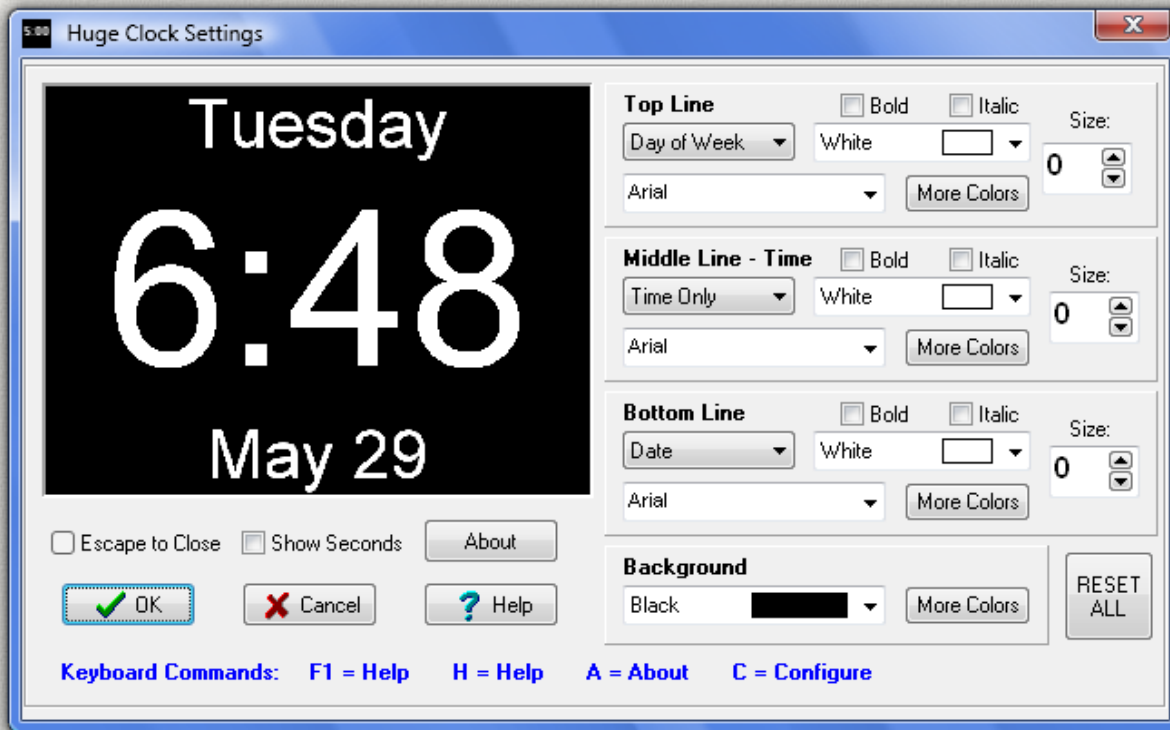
5:00 Huge Clock Settings

X

Tuesday

6:48

May 29

Escape to Close

Show Seconds

About

OK

Cancel

Help

Top Line

Bold

Italic

Size:

Day of Week

White

0

Arial

More Colors

Middle Line - Time

Bold

Italic

Size:

Time Only

White

0

Arial

More Colors

Bottom Line

Bold

Italic

Size:

Date

White

0

Arial

More Colors

Background

Black

More Colors

RESET ALL

Keyboard Commands: F1 = Help H = Help A = About C = Configure